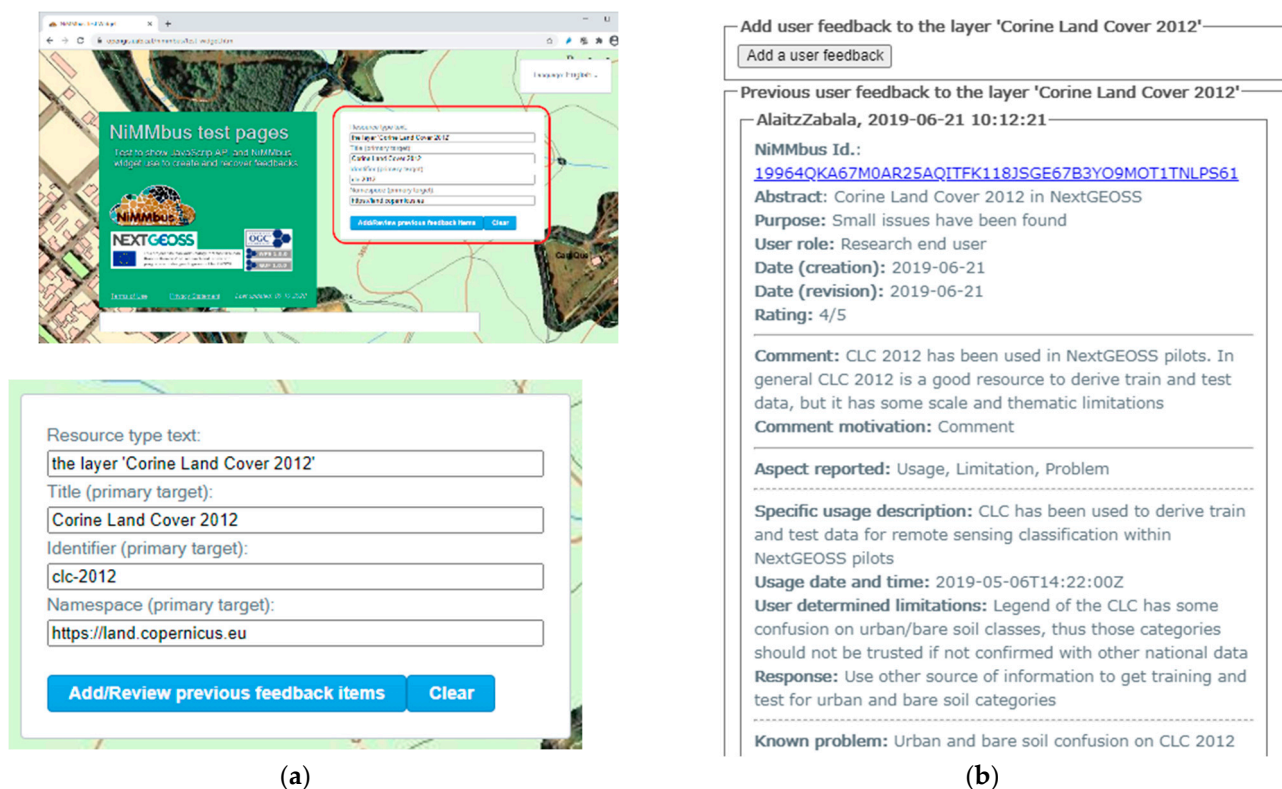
NiMMbus test pages

Test to show JavaScript API and NiMMbus widget use to create and recover feedbacks

NiMMbus

NEXTGEOSS

OGC

Resource type text:
the layer 'Corine Land Cover 2012'
Title (primary target):
Corine Land Cover 2012
Identifier (primary target):
clc-2012
Namespace (primary target):
https://land.copernicus.eu

Add/Review previous feedback items
Clear

(a)

Add user feedback to the layer 'Corine Land Cover 2012'
Add a user feedback

Previous user feedback to the layer 'Corine Land Cover 2012'
AlaitzZabala, 2019-06-21 10:12:21
NiMMbus Id.:
19964QKA67M0AR25AQITFK118JSGE67B3YO9MOT1TNLPS61
Abstract: Corine Land Cover 2012 in NextGEOSS
Purpose: Small issues have been found
User role: Research end user
Date (creation): 2019-06-21
Date (revision): 2019-06-21
Rating: 4/5

Comment: CLC 2012 has been used in NextGEOSS pilots. In general CLC 2012 is a good resource to derive train and test data, but it has some scale and thematic limitations
Comment motivation: Comment

Aspect reported: Usage, Limitation, Problem

Specific usage description: CLC has been used to derive train and test data for remote sensing classification within NextGEOSS pilots
Usage date and time: 2019-05-06T14:22:00Z
User determined limitations: Legend of the CLC has some confusion on urban/bare soil classes, thus those categories should not be trusted if not confirmed with other national data
Response: Use other source of information to get training and test for urban and bare soil categories

Known problem: Urban and bare soil confusion on CLC 2012

(b)